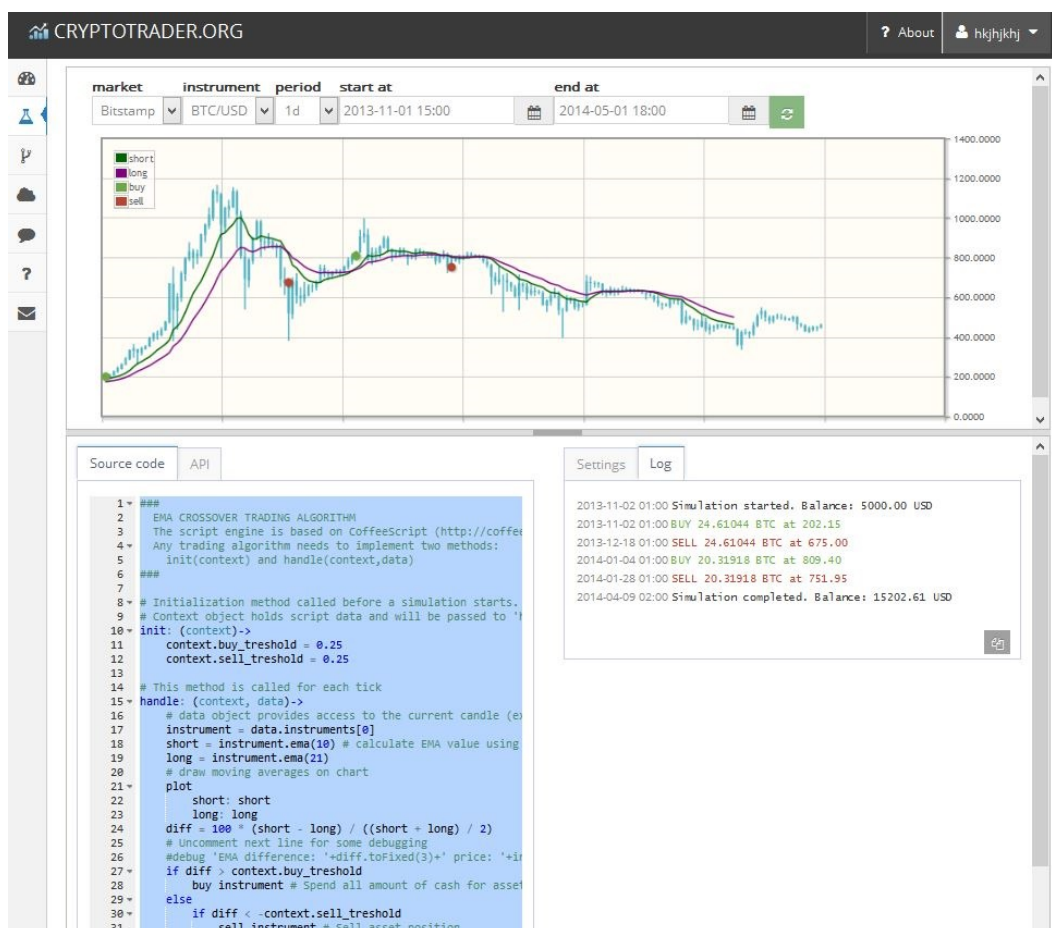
CRYPTOTRADER.ORG

? About hkjhjkhj

market instrument period start at end at

Bitstamp BTC/USD 1d 2013-11-01 15:00 2014-05-01 18:00

short
long
buy
sell

1400.0000
1200.0000
1000.0000
800.0000
600.0000
400.0000
200.0000
0.0000

Source code API

```
1 ###
2   EMA CROSSOVER TRADING ALGORITHM
3   The script engine is based on CoffeeScript (http://coffee
4   Any trading algorithm needs to implement two methods:
5     init(context) and handle(context,data)
6 ###
7
8 # Initialization method called before a simulation starts.
9 # Context object holds script data and will be passed to 'h
10 init: (context)->
11     context.buy_treshold = 0.25
12     context.sell_treshold = 0.25
13
14 # This method is called for each tick
15 handle: (context, data)->
16     # data object provides access to the current candle (ex
17     instrument = data.instruments[0]
18     short = instrument.ema(10) # calculate EMA value using
19     long = instrument.ema(21)
20     # draw moving averages on chart
21     plot
22         short: short
23         long: long
24     diff = 100 * (short - long) / ((short + long) / 2)
25     # Uncomment next line for some debugging
26     #debug 'EMA difference: '+diff.toFixed(3)+' price: '+ir
27     if diff > context.buy_treshold
28         buy instrument # Spend all amount of cash for asset
29     else
30         if diff < -context.sell_treshold
31             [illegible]
```

Settings Log

2013-11-02 01:00 Simulation started. Balance: 5000.00 USD
2013-11-02 01:00 BUY 24.61044 BTC at 202.15
2013-12-18 01:00 SELL 24.61044 BTC at 675.00
2014-01-04 01:00 BUY 20.31918 BTC at 809.40
2014-01-28 01:00 SELL 20.31918 BTC at 751.95
2014-04-09 02:00 Simulation completed. Balance: 15202.61 USD